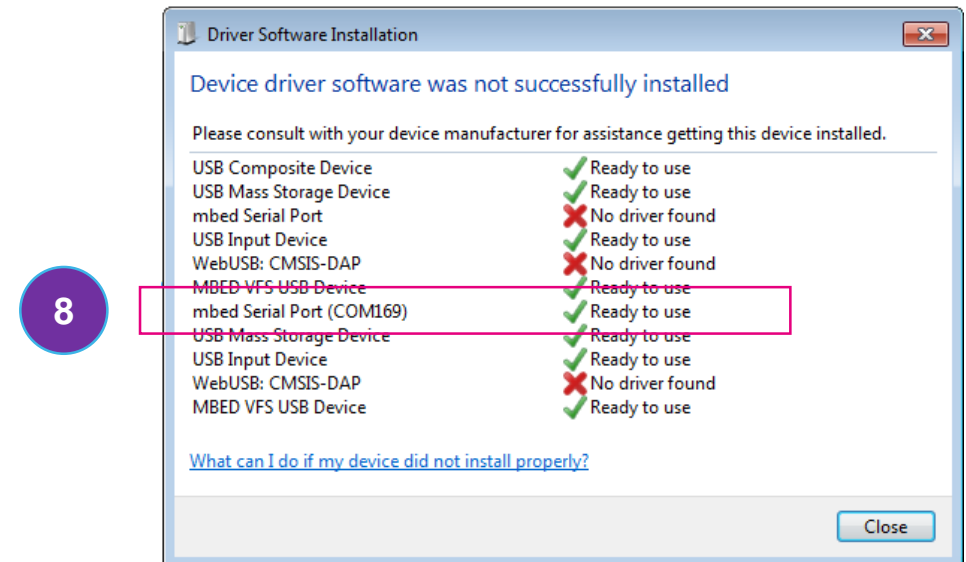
8

Driver Software Installation

Device driver software was not successfully installed

Please consult with your device manufacturer for assistance getting this device installed.

| | |
|---|---|
| USB Composite Device | Ready to use |
| USB Mass Storage Device | Ready to use |
| mbed Serial Port | No driver found |
| USB Input Device | Ready to use |
| WebUSB: CMSIS-DAP | No driver found |
| MBED VFS USB Device | Ready to use |
| mbed Serial Port (COM169) | Ready to use |
| USB Mass Storage Device | Ready to use |
| USB Input Device | Ready to use |
| WebUSB: CMSIS-DAP | No driver found |
| MBED VFS USB Device | Ready to use |

What can I do if my device did not install properly?

Close